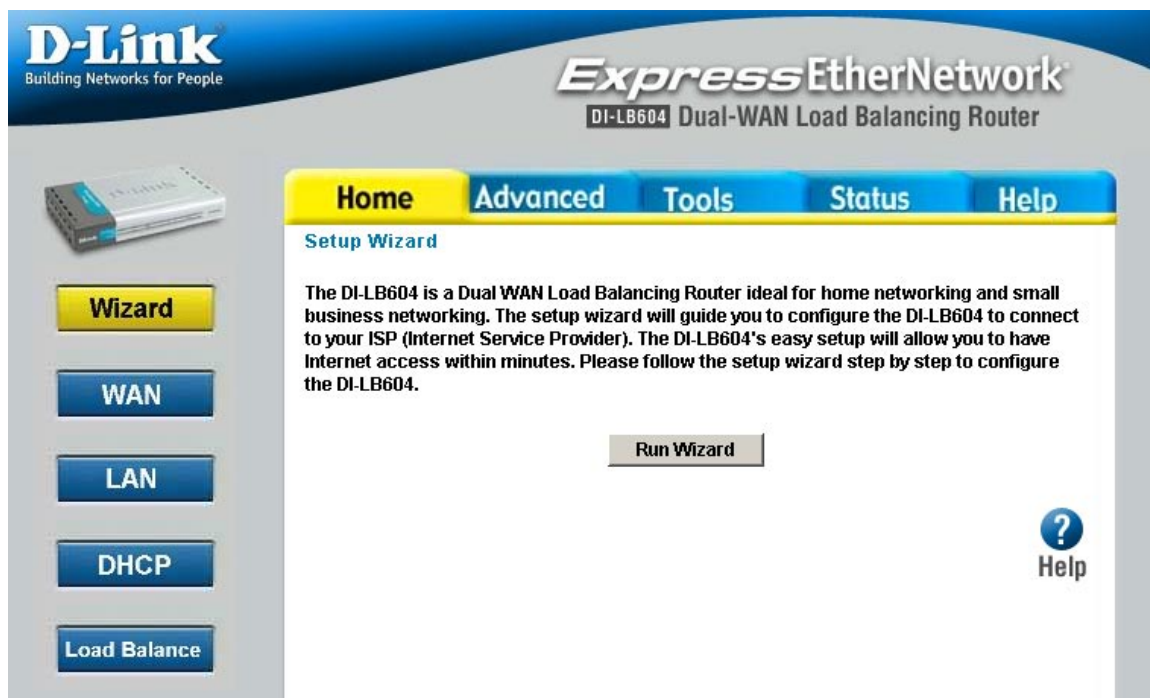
D-Link
Building Networks for People

ExpressEtherNetwork
DI-LB604 Dual-WAN Load Balancing Router

D-Link

Home
Advanced
Tools
Status
Help

Setup Wizard

The DI-LB604 is a Dual WAN Load Balancing Router ideal for home networking and small business networking. The setup wizard will guide you to configure the DI-LB604 to connect to your ISP (Internet Service Provider). The DI-LB604's easy setup will allow you to have Internet access within minutes. Please follow the setup wizard step by step to configure the DI-LB604.

Run Wizard

Wizard
WAN
LAN
DHCP
Load Balance

?
Help